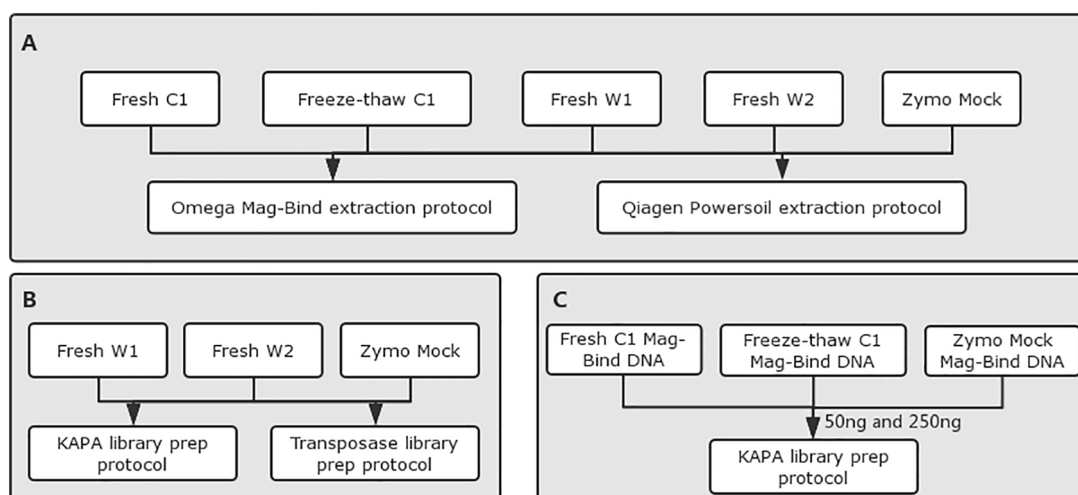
A

Fresh C1

Freeze-thaw C1

Fresh W1

Fresh W2

Zymo Mock

Omega Mag-Bind extraction protocol

Qiagen Powersoil extraction protocol

B

Fresh W1

Fresh W2

Zymo Mock

KAPA library prep protocol

Transposase library prep protocol

C

Fresh C1 Mag-Bind DNA

Freeze-thaw C1 Mag-Bind DNA

Zymo Mock Mag-Bind DNA

50ng and 250ng

KAPA library prep protocol